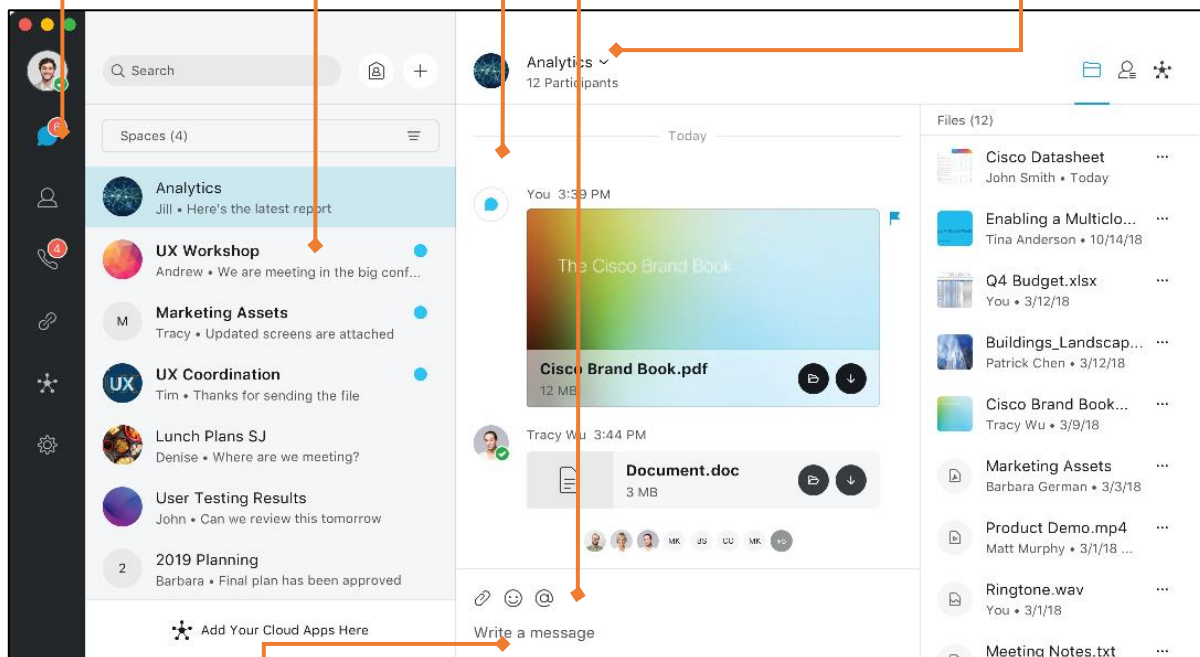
Search

Spaces (4)

Analytics
Jill • Here's the latest report

UX Workshop
Andrew • We are meeting in the big conf...

M
Marketing Assets
Tracy • Updated screens are attached

UX
UX Coordination
Tim • Thanks for sending the file

Lunch Plans SJ
Denise • Where are we meeting?

User Testing Results
John • Can we review this tomorrow

2
2019 Planning
Barbara • Final plan has been approved

Add Your Cloud Apps Here

Analytics
12 Participants

Today

You 3:39 PM

The Cisco Brand Book

Cisco Brand Book.pdf
12 MB

Tracy Wu 3:44 PM

Document.doc
3 MB

MK JS CC MK +6

Write a message

Files (12)

Cisco Datasheet
John Smith • Today

Enabling a Multiclo...
Tina Anderson • 10/14/18

Q4 Budget.xlsx
You • 3/12/18

Buildings_Landscap...
Patrick Chen • 3/12/18

Cisco Brand Book...
Tracy Wu • 3/9/18

Marketing Assets
Barbara German • 3/3/18

Product Demo.mp4
Matt Murphy • 3/1/18 ...

Ringtone.wav
You • 3/1/18

Meeting Notes.txt